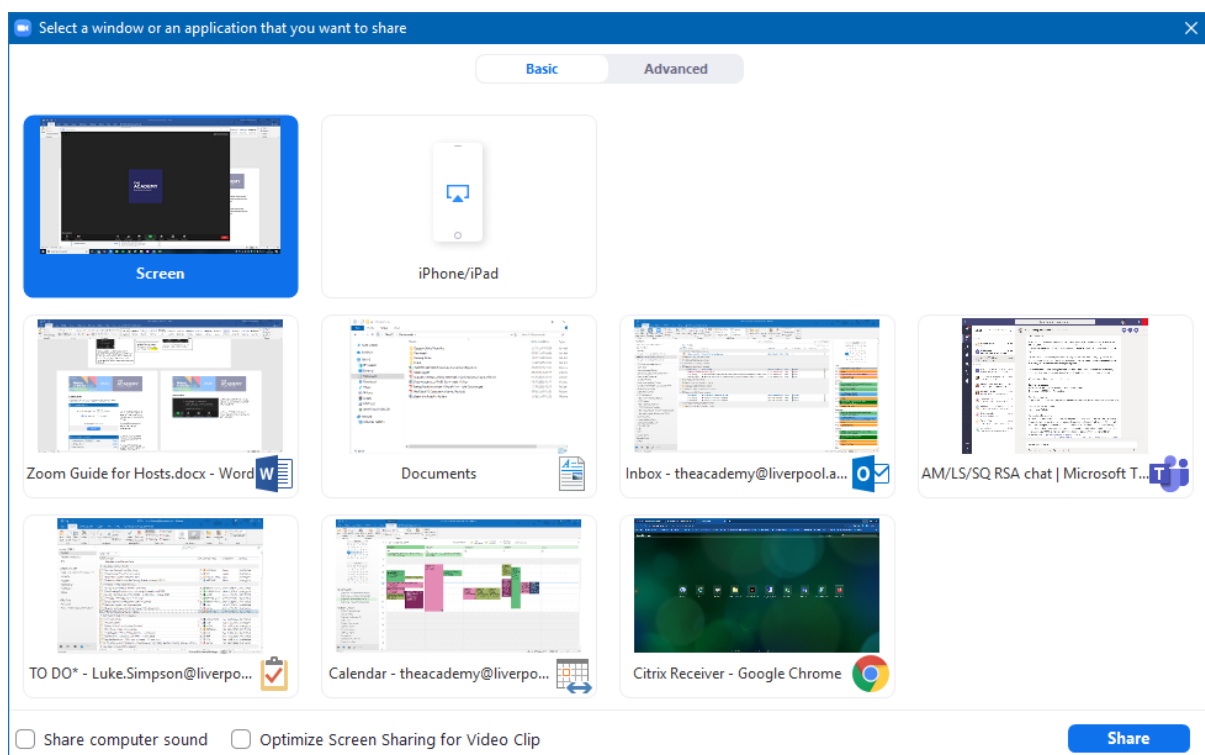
Select a window or an application that you want to share

Basic
Advanced

Screen

iPhone/iPad

Zoom Guide for Hosts.docx - Word

Documents

Inbox - theacademy@liverpool.a...

AM/LS/SQ RSA chat | Microsoft T...

TO DO* - Luke.Simpson@liverpo...

Calendar - theacademy@liverpo...

Citrix Receiver - Google Chrome

Share computer sound
Optimize Screen Sharing for Video Clip
Share